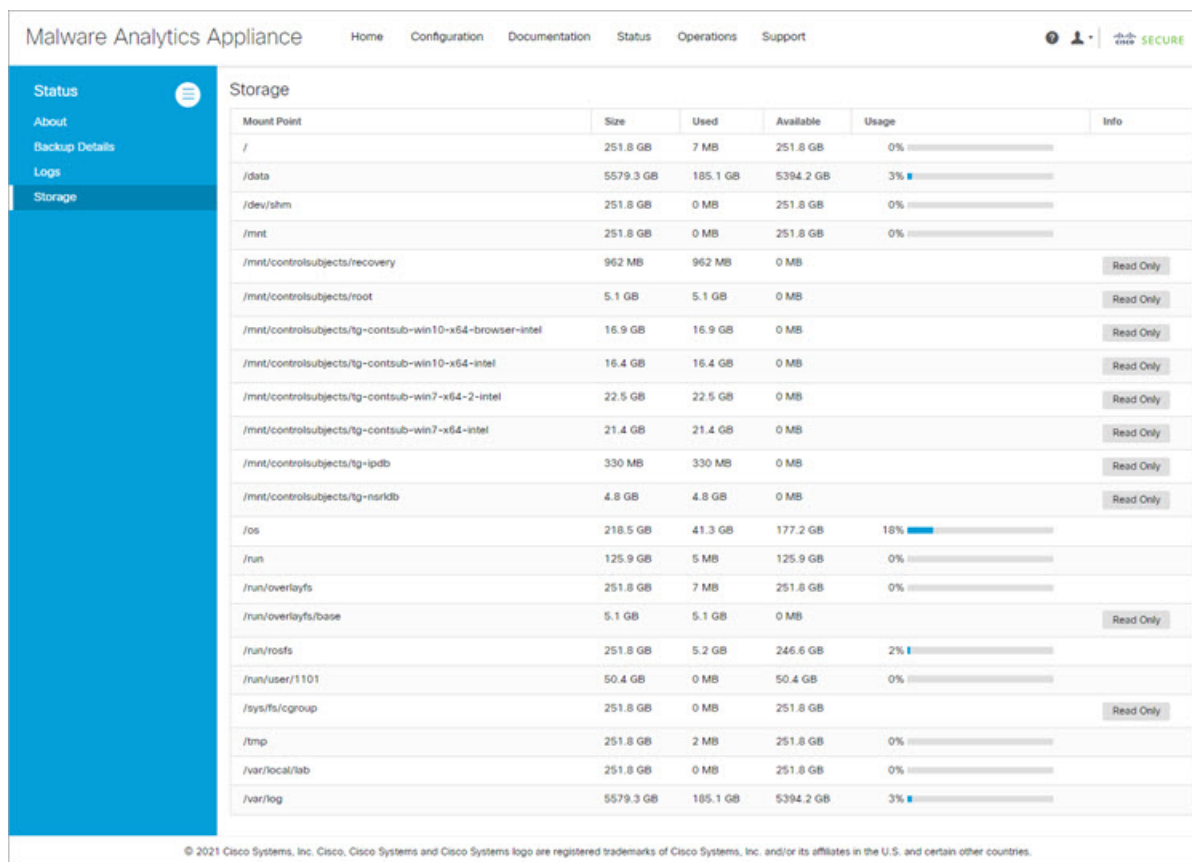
Malware Analytics Appliance

Home Configuration Documentation Status Operations Support

cisco SECURE

Status

About
Backup Details
Logs
Storage

Storage

| Mount Point | Size | Used | Available | Usage | Info |
|---|---|---|---|---|---|
| / | 251.8 GB | 7 MB | 251.8 GB | 0% | |
| /data | 5579.3 GB | 185.1 GB | 5394.2 GB | 3% | |
| /dev/shm | 251.8 GB | 0 MB | 251.8 GB | 0% | |
| /mnt | 251.8 GB | 0 MB | 251.8 GB | 0% | |
| /mnt/controlsubjects/recovery | 962 MB | 962 MB | 0 MB | | Read Only |
| /mnt/controlsubjects/root | 5.1 GB | 5.1 GB | 0 MB | | Read Only |
| /mnt/controlsubjects/tg-contsub-win10-x64-browser-intel | 16.9 GB | 16.9 GB | 0 MB | | Read Only |
| /mnt/controlsubjects/tg-contsub-win10-x64-intel | 16.4 GB | 16.4 GB | 0 MB | | Read Only |
| /mnt/controlsubjects/tg-contsub-win7-x64-2-intel | 22.5 GB | 22.5 GB | 0 MB | | Read Only |
| /mnt/controlsubjects/tg-contsub-win7-x64-intel | 21.4 GB | 21.4 GB | 0 MB | | Read Only |
| /mnt/controlsubjects/tg-ipdb | 330 MB | 330 MB | 0 MB | | Read Only |
| /mnt/controlsubjects/tg-nsrldb | 4.8 GB | 4.8 GB | 0 MB | | Read Only |
| /os | 218.5 GB | 41.3 GB | 177.2 GB | 18% | |
| /run | 125.9 GB | 5 MB | 125.9 GB | 0% | |
| /run/overlayfs | 251.8 GB | 7 MB | 251.8 GB | 0% | |
| /run/overlayfs/base | 5.1 GB | 5.1 GB | 0 MB | | Read Only |
| /run/rosfs | 251.8 GB | 5.2 GB | 246.6 GB | 2% | |
| /run/user/1101 | 50.4 GB | 0 MB | 50.4 GB | 0% | |
| /sys/fs/cgroup | 251.8 GB | 0 MB | 251.8 GB | | Read Only |
| /tmp | 251.8 GB | 2 MB | 251.8 GB | 0% | |
| /var/local/lab | 251.8 GB | 0 MB | 251.8 GB | 0% | |
| /var/log | 5579.3 GB | 185.1 GB | 5394.2 GB | 3% | |

© 2021 Cisco Systems, Inc. Cisco, Cisco Systems and Cisco Systems logo are registered trademarks of Cisco Systems, Inc. and/or its affiliates in the U.S. and certain other countries.